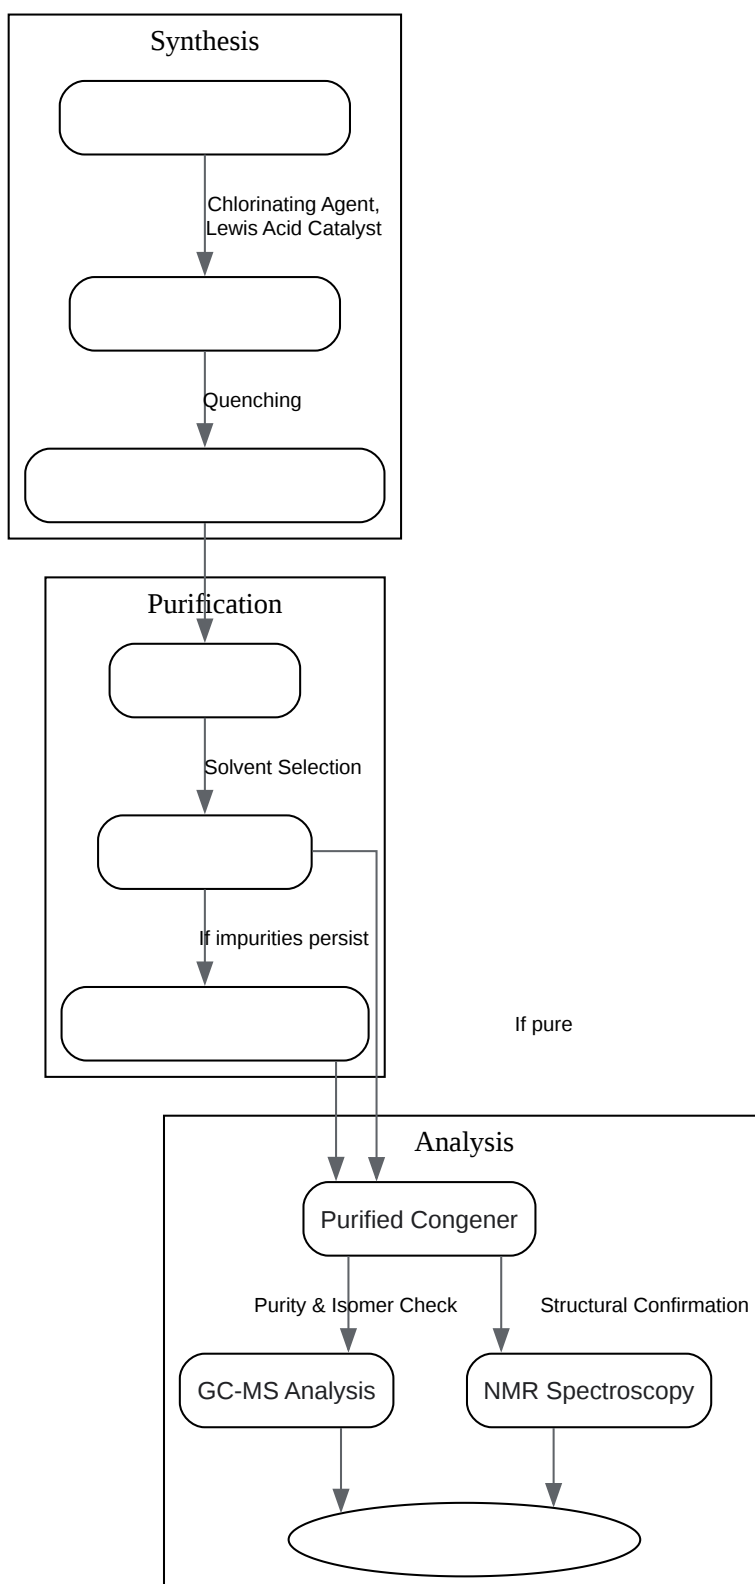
Synthesis

Chlorinating Agent, Lewis Acid Catalyst

Quenching

Purification

Solvent Selection

If impurities persist

If pure

Analysis

Purified Congener

Purity & Isomer Check

Structural Confirmation

GC-MS Analysis

NMR Spectroscopy